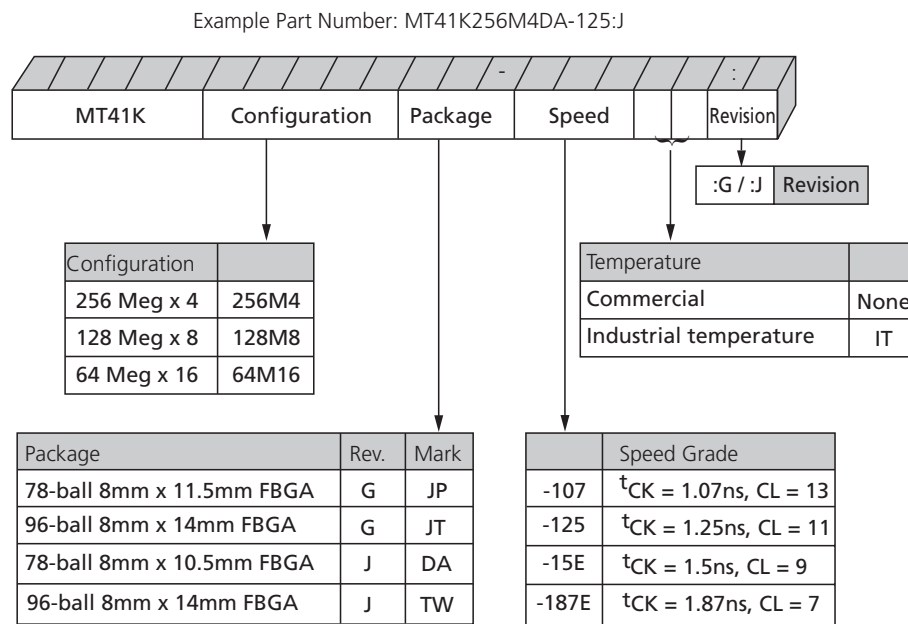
Example Part Number: MT41K256M4DA-125:J

-

:

MT41K | Configuration | Package | Speed | | | Revision

| :G / :J | Revision |
|---|---|

| Configuration | |
|---|---|
| 256 Meg x 4 | 256M4 |
| 128 Meg x 8 | 128M8 |
| 64 Meg x 16 | 64M16 |

| Temperature | |
|---|---|
| Commercial | None |
| Industrial temperature | IT |

| Package | Rev. | Mark |
|---|---|---|
| 78-ball 8mm x 11.5mm FBGA | G | JP |
| 96-ball 8mm x 14mm FBGA | G | JT |
| 78-ball 8mm x 10.5mm FBGA | J | DA |
| 96-ball 8mm x 14mm FBGA | J | TW |

| | Speed Grade |
|---|---|
| -107 | $^tCK$ = 1.07ns, CL = 13 |
| -125 | $^tCK$ = 1.25ns, CL = 11 |
| -15E | $^tCK$ = 1.5ns, CL = 9 |
| -187E | $^tCK$ = 1.87ns, CL = 7 |